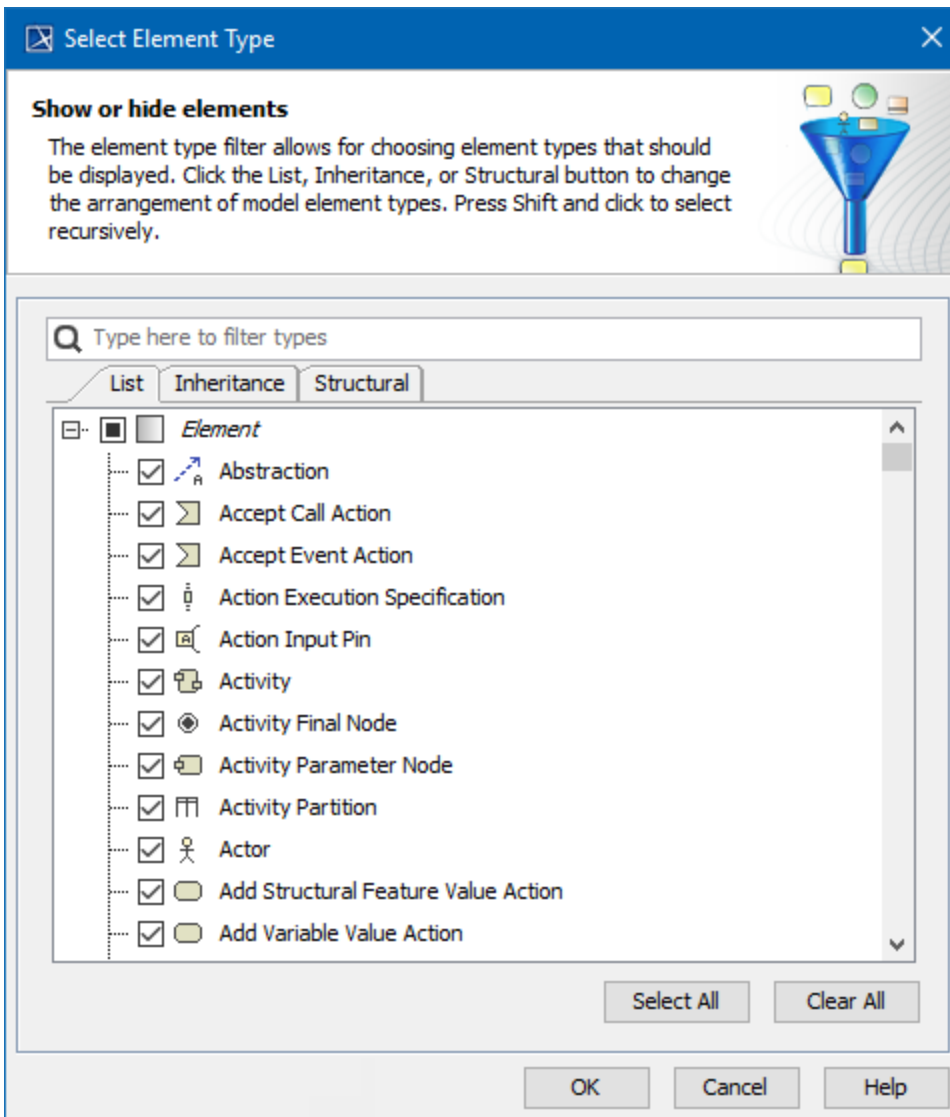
Select Element Type

Show or hide elements

The element type filter allows for choosing element types that should be displayed. Click the List, Inheritance, or Structural button to change the arrangement of model element types. Press Shift and click to select recursively.

Type here to filter types

List | Inheritance | Structural

Element
Abstraction
Accept Call Action
Accept Event Action
Action Execution Specification
Action Input Pin
Activity
Activity Final Node
Activity Parameter Node
Activity Partition
Actor
Add Structural Feature Value Action
Add Variable Value Action

Select All | Clear All

OK | Cancel | Help